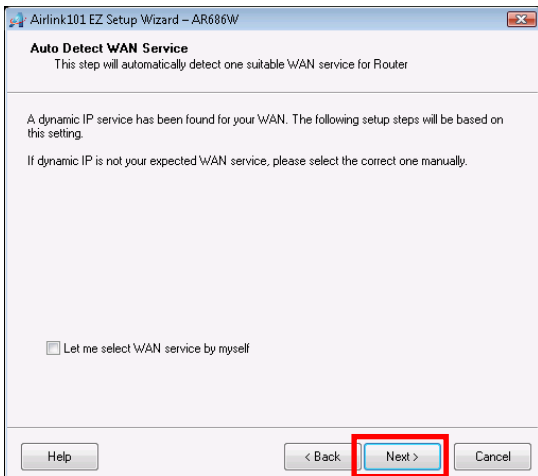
Airlink101 EZ Setup Wizard – AR686W

Auto Detect WAN Service
This step will automatically detect one suitable WAN service for Router

A dynamic IP service has been found for your WAN. The following setup steps will be based on this setting.

If dynamic IP is not your expected WAN service, please select the correct one manually.

Let me select WAN service by myself

Help

< Back

Next >

Cancel